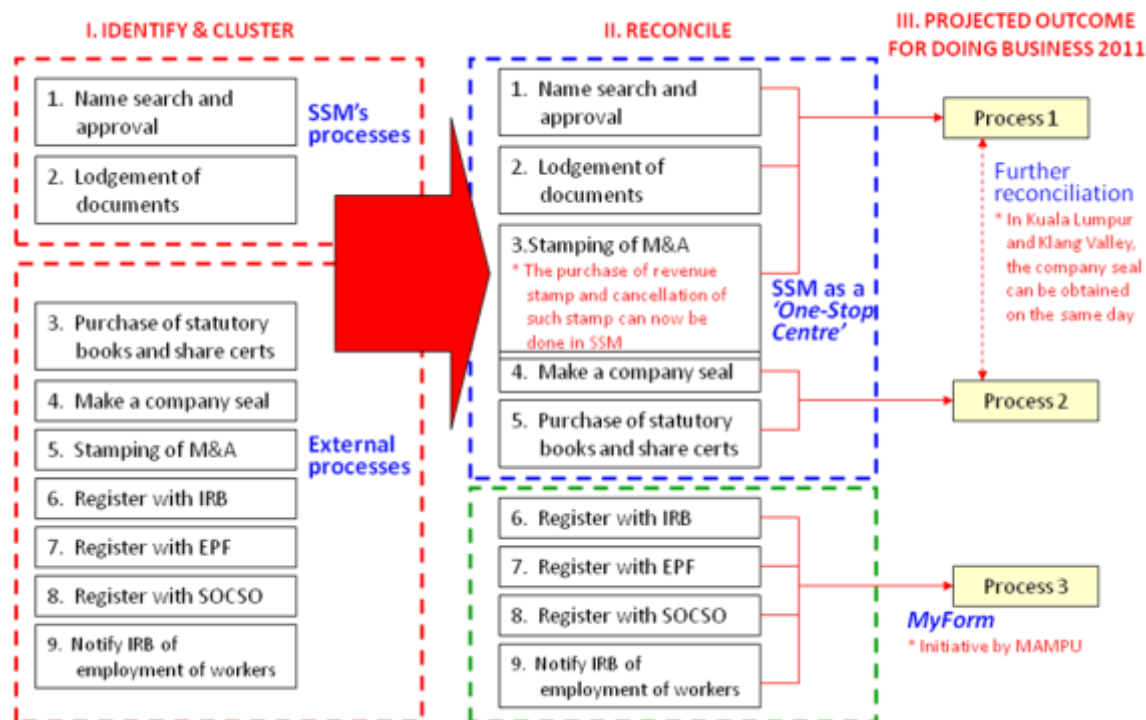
I. IDENTIFY & CLUSTER

1. Name search and approval

2. Lodgement of documents

SSM's processes

3. Purchase of statutory books and share certs

4. Make a company seal

5. Stamping of M&A

6. Register with IRB

7. Register with EPF

8. Register with SOCSO

9. Notify IRB of employment of workers

External processes

II. RECONCILE

1. Name search and approval

2. Lodgement of documents

3.Stamping of M&A

* The purchase of revenue stamp and cancellation of such stamp can now be done in SSM

4. Make a company seal

5. Purchase of statutory books and share certs

SSM as a 'One-Stop Centre'

6. Register with IRB

7. Register with EPF

8. Register with SOCSO

9. Notify IRB of employment of workers

III. PROJECTED OUTCOME FOR DOING BUSINESS 2011

Process 1

Further reconciliation

* In Kuala Lumpur and Klang Valley, the company seal can be obtained on the same day

Process 2

Process 3

MyForm

* Initiative by MAMPU